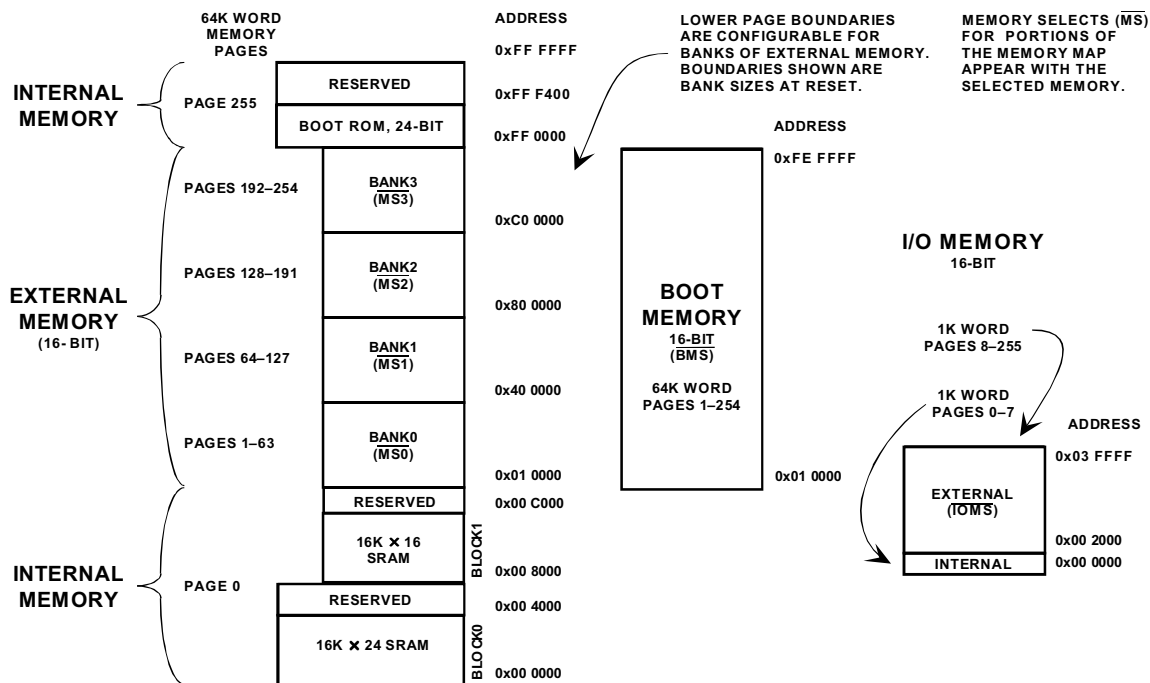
64K WORD MEMORY PAGES

ADDRESS

LOWER PAGE BOUNDARIES ARE CONFIGURABLE FOR BANKS OF EXTERNAL MEMORY. BOUNDARIES SHOWN ARE BANK SIZES AT RESET.

MEMORY SELECTS ($\overline{MS}$) FOR PORTIONS OF THE MEMORY MAP APPEAR WITH THE SELECTED MEMORY.

0xFF FFFF

INTERNAL MEMORY

PAGE 255

RESERVED

0xFF F400

BOOT ROM, 24-BIT

0xFF 0000

ADDRESS

0xFE FFFF

PAGES 192–254

BANK3 ($\overline{MS3}$)

0xC0 0000

I/O MEMORY 16-BIT

EXTERNAL MEMORY (16- BIT)

PAGES 128–191

BANK2 ($\overline{MS2}$)

BOOT MEMORY

16-BIT ($\overline{BMS}$)

0x80 0000

PAGES 64–127

BANK1 ($\overline{MS1}$)

1K WORD PAGES 8–255

64K WORD PAGES 1–254

0x40 0000

1K WORD PAGES 0–7

ADDRESS

PAGES 1–63

BANK0 ($\overline{MS0}$)

0x01 0000

0x01 0000

0x03 FFFF

RESERVED

0x00 C000

EXTERNAL ($\overline{IOMS}$)

16K × 16 SRAM

BLOCK1

0x00 8000

0x00 2000

INTERNAL

0x00 0000

INTERNAL MEMORY

PAGE 0

RESERVED

0x00 4000

16K × 24 SRAM

BLOCK0

0x00 0000